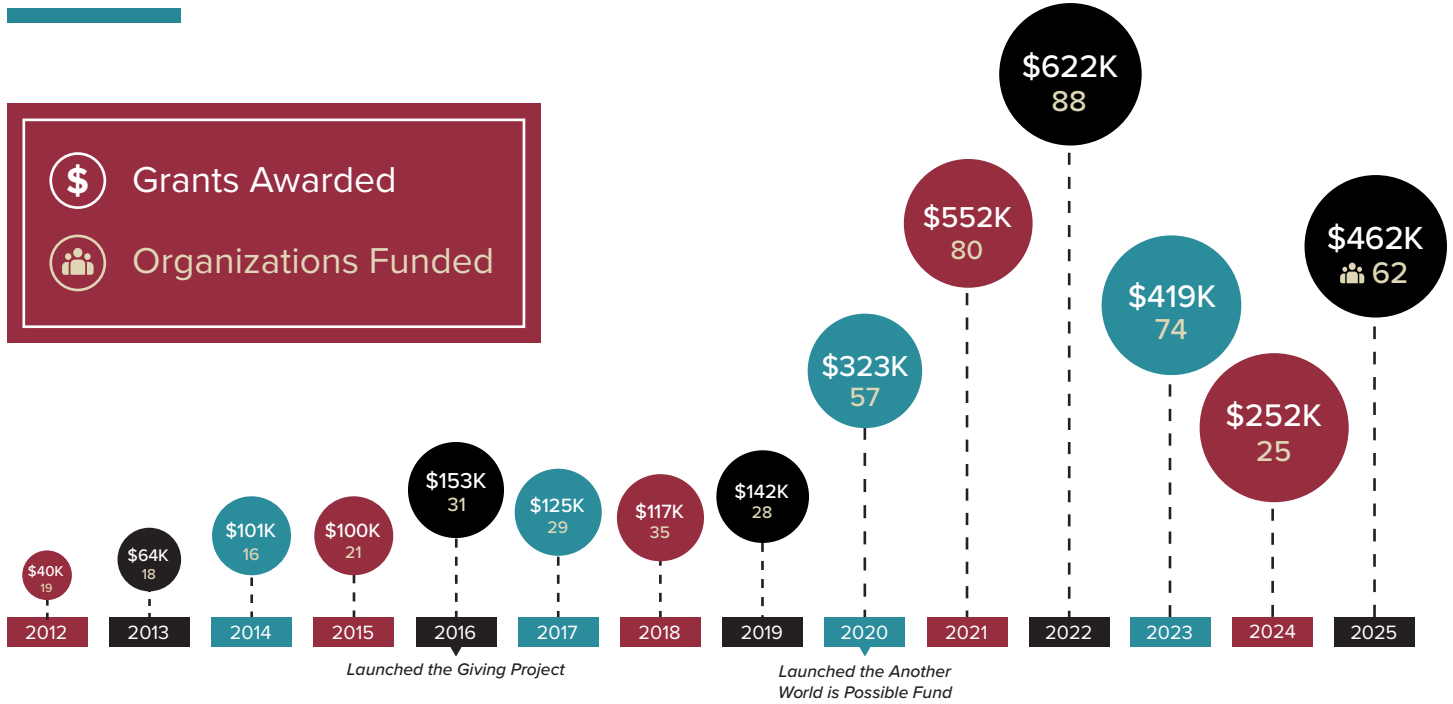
Grants Awarded

Organizations Funded

$40K
19

$64K
18

$101K
16

$100K
21

$153K
31

$125K
29

$117K
35

$142K
28

$323K
57

$552K
80

$622K
88

$419K
74

$252K
25

$462K
62

| 2012 | 2013 | 2014 | 2015 | 2016 | 2017 | 2018 | 2019 | 2020 | 2021 | 2022 | 2023 | 2024 | 2025 |
|---|---|---|---|---|---|---|---|---|---|---|---|---|---|

Launched the Giving Project

Launched the Another World is Possible Fund